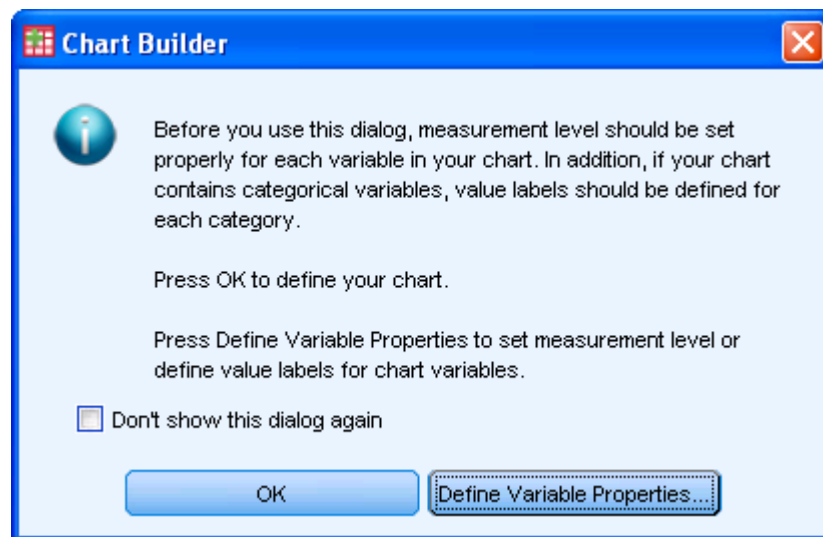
Chart Builder

Before you use this dialog, measurement level should be set properly for each variable in your chart. In addition, if your chart contains categorical variables, value labels should be defined for each category.

Press OK to define your chart.

Press Define Variable Properties to set measurement level or define value labels for chart variables.

Don't show this dialog again

OK

Define Variable Properties...